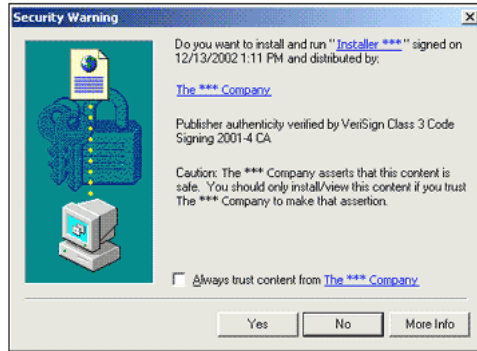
Security Warning

×

Do you want to install and run "Installer ***" signed on 12/13/2002 1:11 PM and distributed by:

The *** Company

Publisher authenticity verified by VeriSign Class 3 Code Signing 2001-4 CA

Caution: The *** Company asserts that this content is safe. You should only install/view this content if you trust The *** Company to make that assertion.

Always trust content from The *** Company

Yes

No

More Info